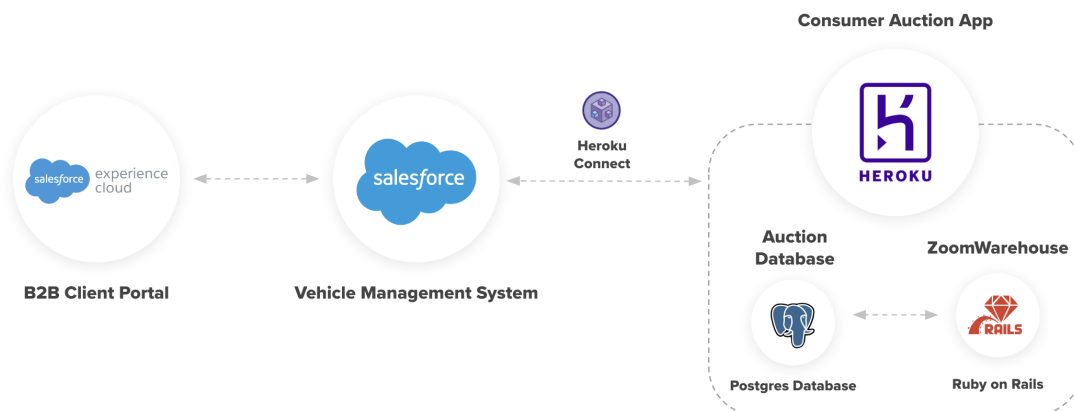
Consumer Auction App

salesforce experience cloud

salesforce

Heroku Connect

HEROKU

B2B Client Portal

Vehicle Management System

Auction Database

ZoomWarehouse

RAILS

Postgres Database

Ruby on Rails